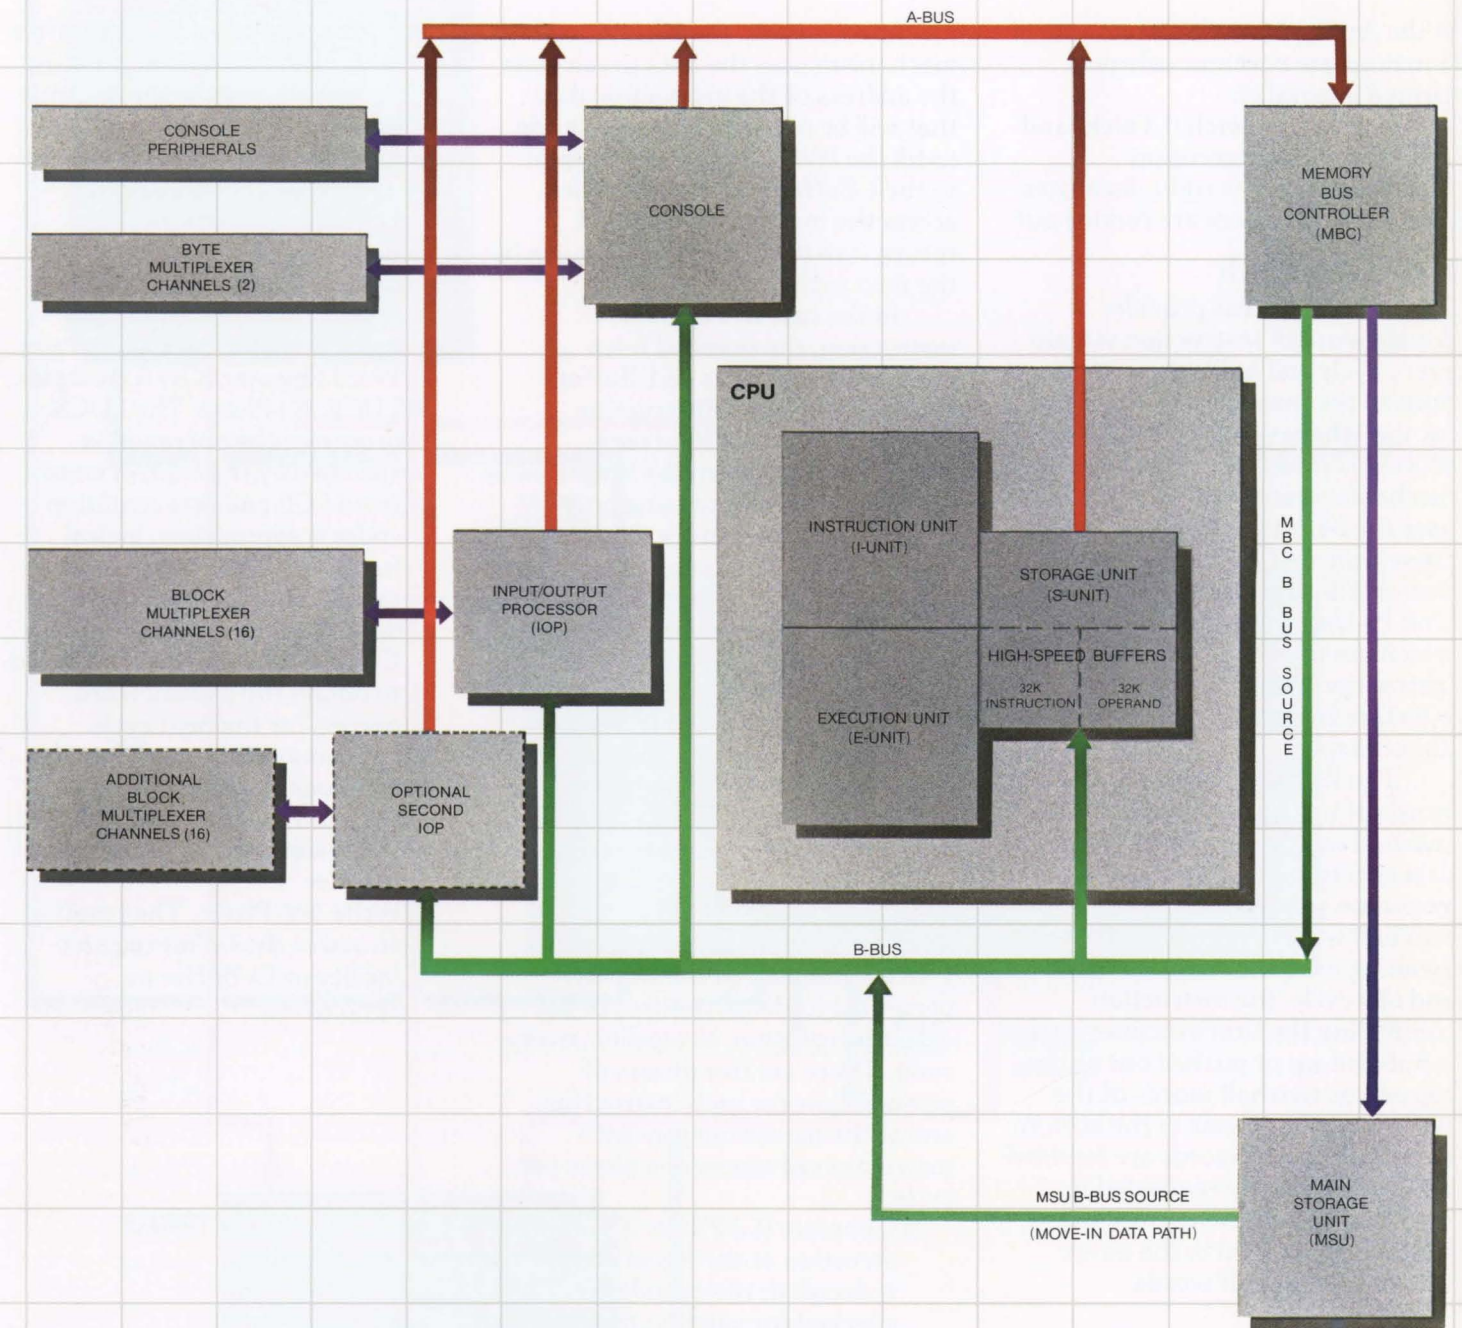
A-BUS

CONSOLE PERIPHERALS

BYTE MULTIPLEXER CHANNELS (2)

CONSOLE

MEMORY BUS CONTROLLER (MBC)

CPU

INSTRUCTION UNIT (I-UNIT)

STORAGE UNIT (S-UNIT)

HIGH-SPEED BUFFERS

32K INSTRUCTION

32K OPERAND

EXECUTION UNIT (E-UNIT)

MBC B BUS SOURCE

BLOCK MULTIPLEXER CHANNELS (16)

INPUT/OUTPUT PROCESSOR (IOP)

ADDITIONAL BLOCK MULTIPLEXER CHANNELS (16)

OPTIONAL SECOND IOP

B-BUS

MSU B-BUS SOURCE

(MOVE-IN DATA PATH)

MAIN STORAGE UNIT (MSU)